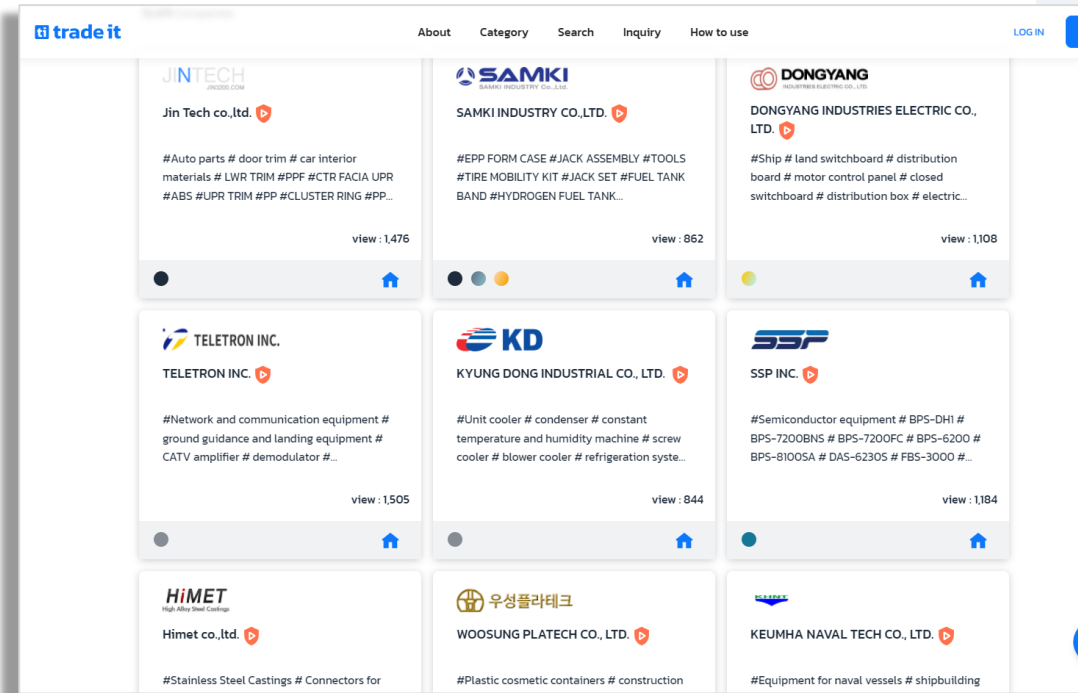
trade it

About Category Search Inquiry How to use LOG IN

JINTECH
JIN2000.COM
Jin Tech co.,ltd.

#Auto parts # door trim # car interior materials # LWR TRIM #PPF #CTR FACIA UPR #ABS #UPR TRIM #PP #CLUSTER RING #PP...

view : 1,476

SAMKI
SAMKI INDUSTRY Co.,Ltd.
SAMKI INDUSTRY CO.,LTD.

#EPP FORM CASE #JACK ASSEMBLY #TOOLS #TIRE MOBILITY KIT #JACK SET #FUEL TANK BAND #HYDROGEN FUEL TANK...

view : 862

DONGYANG
INDUSTRIES ELECTRIC CO., LTD.
DONGYANG INDUSTRIES ELECTRIC CO., LTD.

#Ship # land switchboard # distribution board # motor control panel # closed switchboard # distribution box # electric...

view : 1,108

TELETRON INC.
TELETRON INC.

#Network and communication equipment # ground guidance and landing equipment # CATV amplifier # demodulator #...

view : 1,505

KD
KYUNG DONG INDUSTRIAL CO., LTD.

#Unit cooler # condenser # constant temperature and humidity machine # screw cooler # blower cooler # refrigeration syste...

view : 844

SSP
SSP INC.

#Semiconductor equipment # BPS-DH1 # BPS-7200BNS # BPS-7200FC # BPS-6200 # BPS-8100SA # DAS-6230S # FBS-3000 #...

view : 1,184

HiMET
High Alloy Steel Castings
Himet co.,ltd.

#Stainless Steel Castings # Connectors for

우성플라테크
WOOSUNG PLATECH CO., LTD.

#Plastic cosmetic containers # construction

KUMHA
KEUMHA NAVAL TECH CO., LTD.

#Equipment for naval vessels # shipbuilding